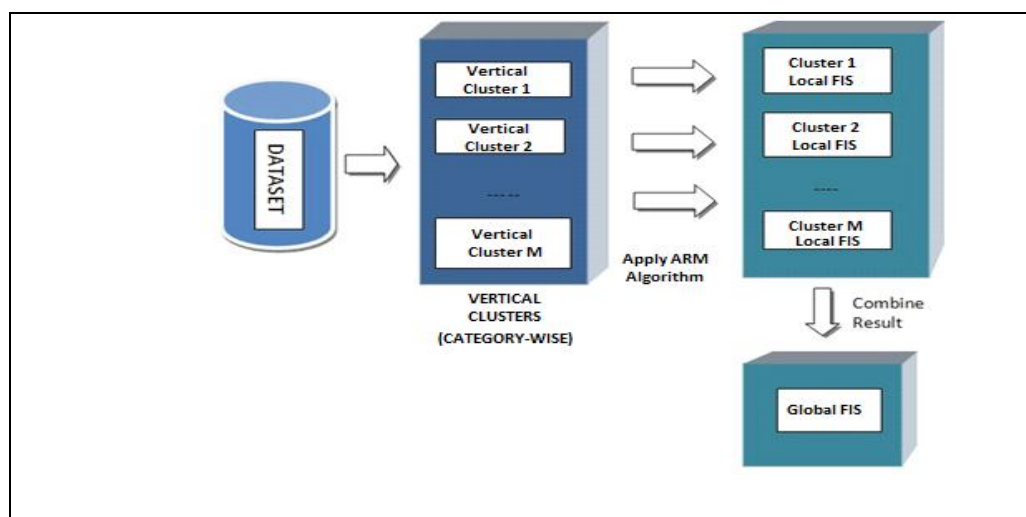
DATASET

Vertical Cluster 1

Vertical Cluster 2

-----

Vertical Cluster M

VERTICAL CLUSTERS (CATEGORY-WISE)

Apply ARM Algorithm

Cluster 1 Local FIS

Cluster 2 Local FIS

----

Cluster M Local FIS

Combine Result

Global FIS